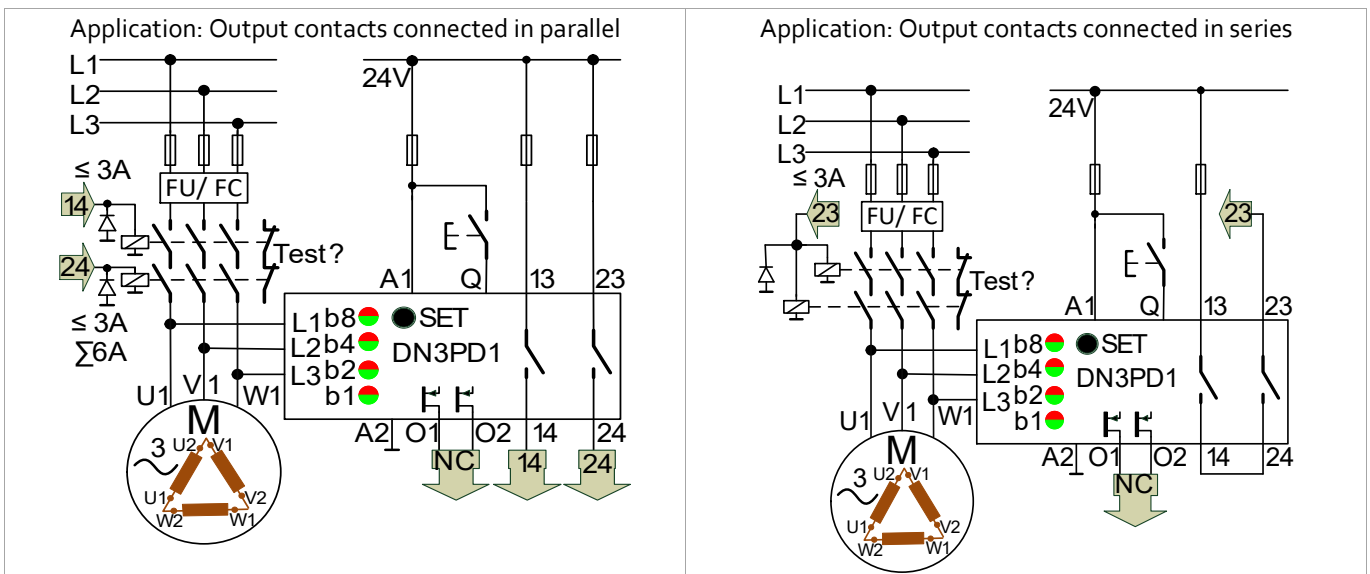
Application: Output contacts connected in parallel

L1
L2
L3
24V
≤ 3A
14
FU/ FC
24
Test?
≤ 3A
∑6A
A1 Q 13 23
L1 b8
SET
L2 b4
DN3PD1
L3 b2
b1
U1 V1 W1
M
3 ~
U2 V1
U1 V2
W2 W1
A2 O1 O2 14 24
NC
14
24

Application: Output contacts connected in series

L1
L2
L3
24V
≤ 3A
23
FU/ FC
23
Test?
A1 Q 13 23
L1 b8
SET
L2 b4
DN3PD1
L3 b2
b1
U1 V1 W1
M
3 ~
U2 V1
U1 V2
W2 W1
A2 O1 O2 14 24
NC